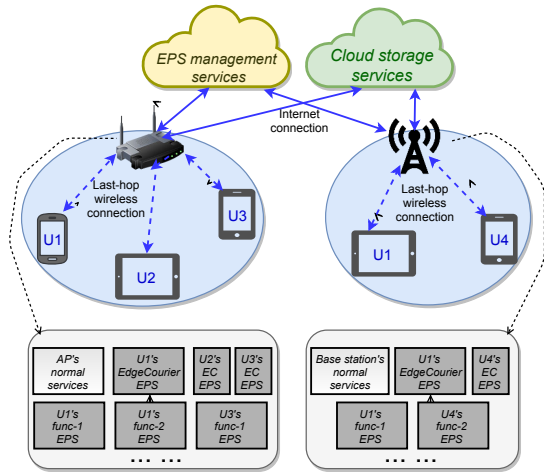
EPS management services

Cloud storage services

Internet connection

Last-hop wireless connection

U1

U2

U3

Last-hop wireless connection

U1

U4

AP's normal services

U1's EdgeCourier EPS

U2's EC EPS

U3's EC EPS

U1's func-1 EPS

U1's func-2 EPS

U3's func-1 EPS

...

Base station's normal services

U1's EdgeCourier EPS

U4's EC EPS

U1's func-1 EPS

U4's func-2 EPS

U4's func-1 EPS

...